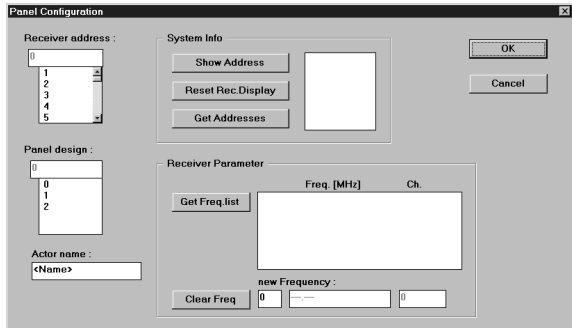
Panel Configuration

Receiver address :
0
1
2
3
4
5

Panel design :
0
0
1
2

Actor name :
<Name>

System Info
Show Address
Reset Rec.Display
Get Addresses

OK
Cancel

Receiver Parameter
Freq. [MHz]
Ch.
Get Freq.list
new Frequency :
Clear Freq
0
---.---
0